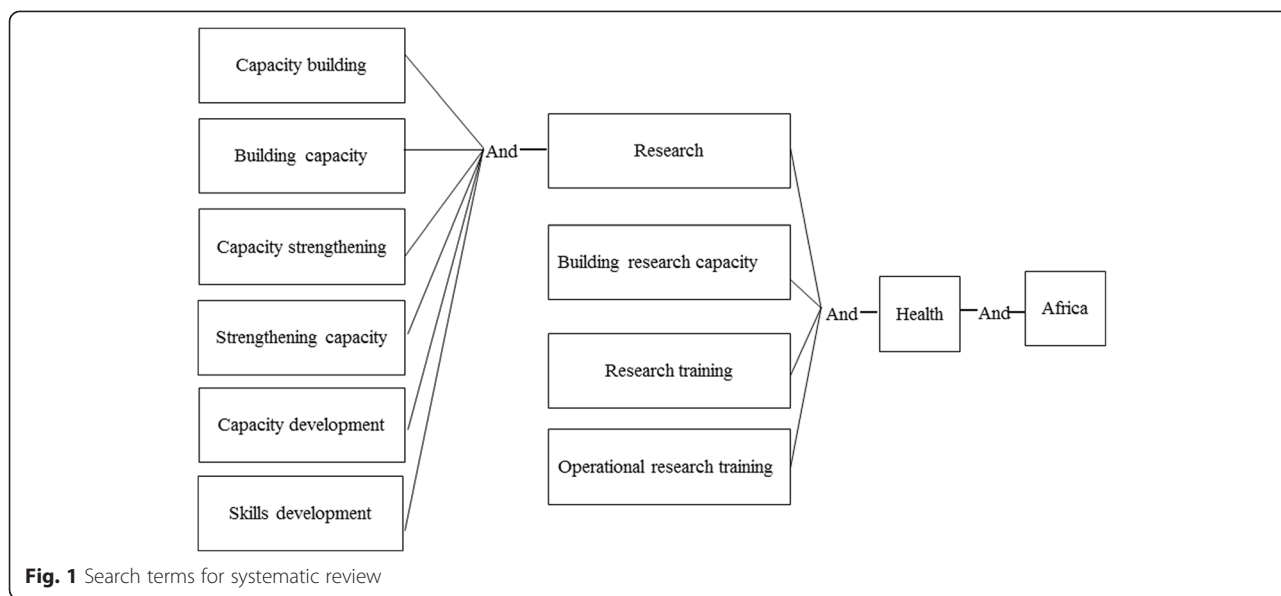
Capacity building

Building capacity

Capacity strengthening

Strengthening capacity

Capacity development

Skills development

And

Research

Building research capacity

Research training

Operational research training

And

Health

And

Africa

**Fig. 1** Search terms for systematic review